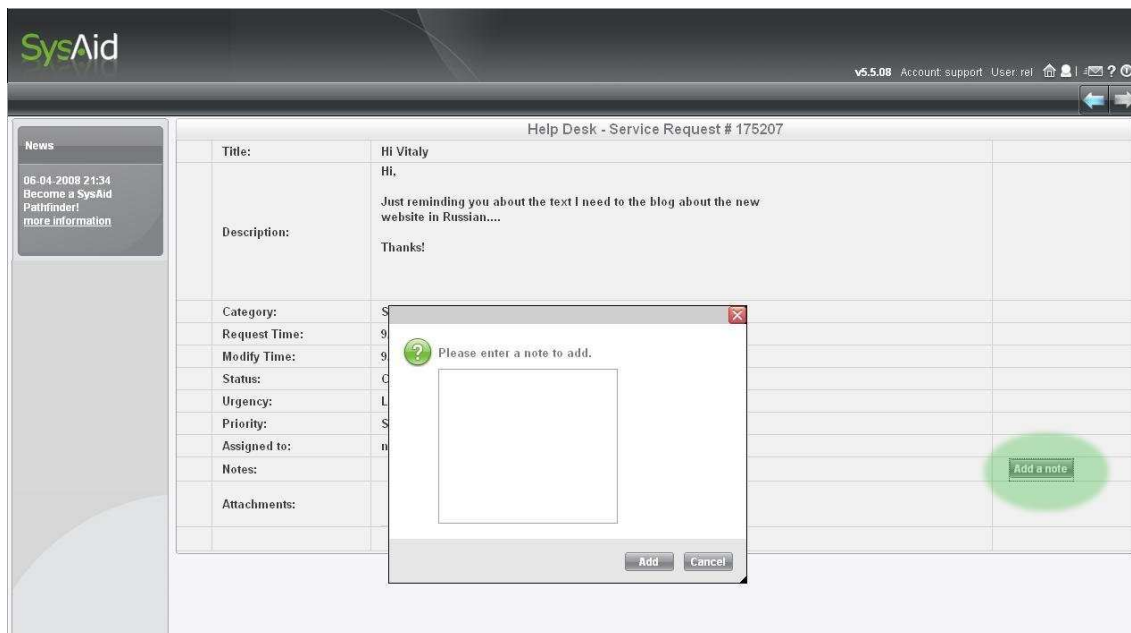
SysAid

v5.5.08 Account: support User: rel

News

06-04-2008 21:34
Become a SysAid Pathfinder!
more information

Help Desk - Service Request # 175207

| | |
|---|---|
| Title: | Hi Vitaly |
| Description: | Hi,<br><br>Just reminding you about the text I need to the blog about the new website in Russian....<br><br>Thanks! |
| Category: | S |
| Request Time: | 9 |
| Modify Time: | 9 |
| Status: | C |
| Urgency: | L |
| Priority: | S |
| Assigned to: | n |
| Notes: | |
| Attachments: | |

Add a note

Please enter a note to add.

Add Cancel